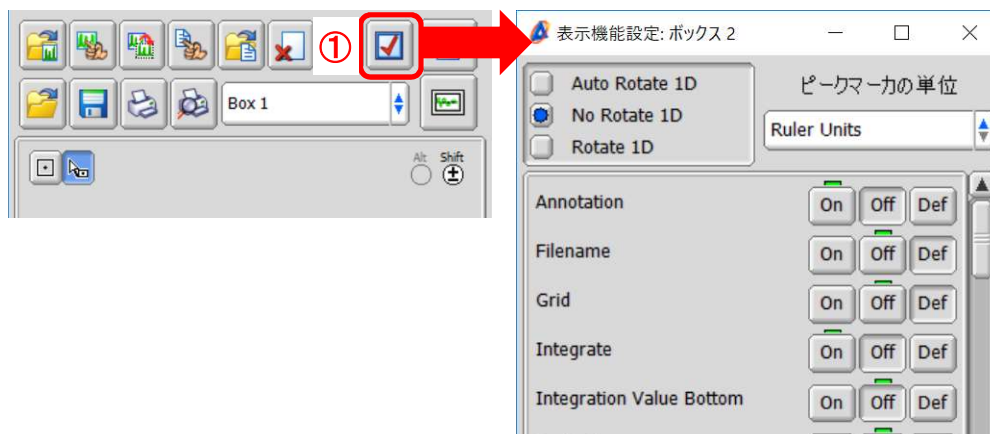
①

Box 1

Alt Shift

表示機能設定: ボックス 2

Auto Rotate 1D
No Rotate 1D
Rotate 1D

ピークマーカの単位

Ruler Units

| | | | |
|---|---|---|---|
| Annotation | On | Off | Def |
| Filename | On | Off | Def |
| Grid | On | Off | Def |
| Integrate | On | Off | Def |
| Integration Value Bottom | On | Off | Def |